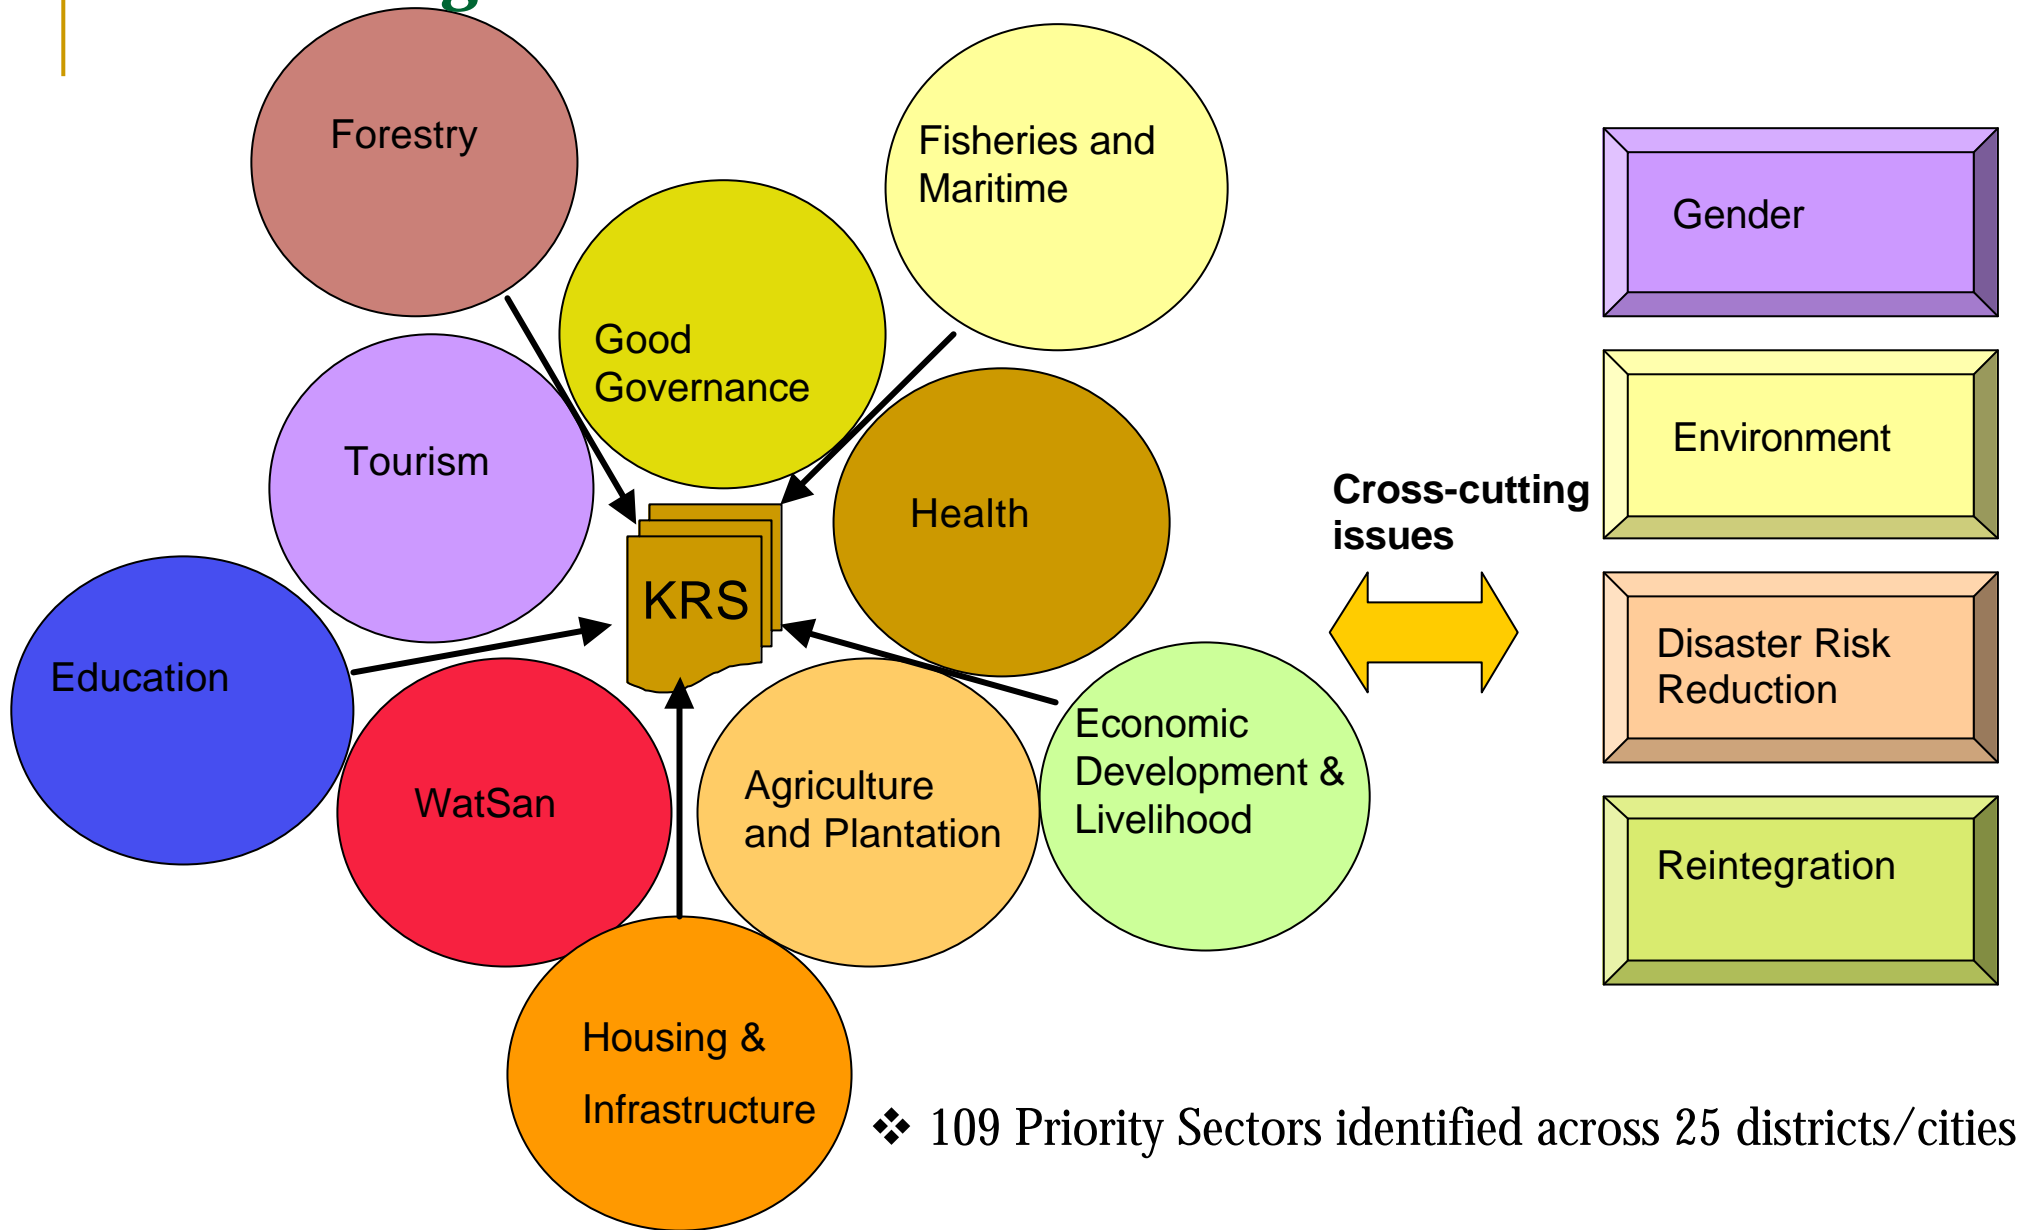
Forestry

Fisheries and Maritime

Good Governance

Tourism

Health

KRS

Education

WatSan

Agriculture and Plantation

Economic Development & Livelihood

Housing & Infrastructure

Cross-cutting issues

Gender

Environment

Disaster Risk Reduction

Reintegration

❖ 109 Priority Sectors identified across 25 districts/cities